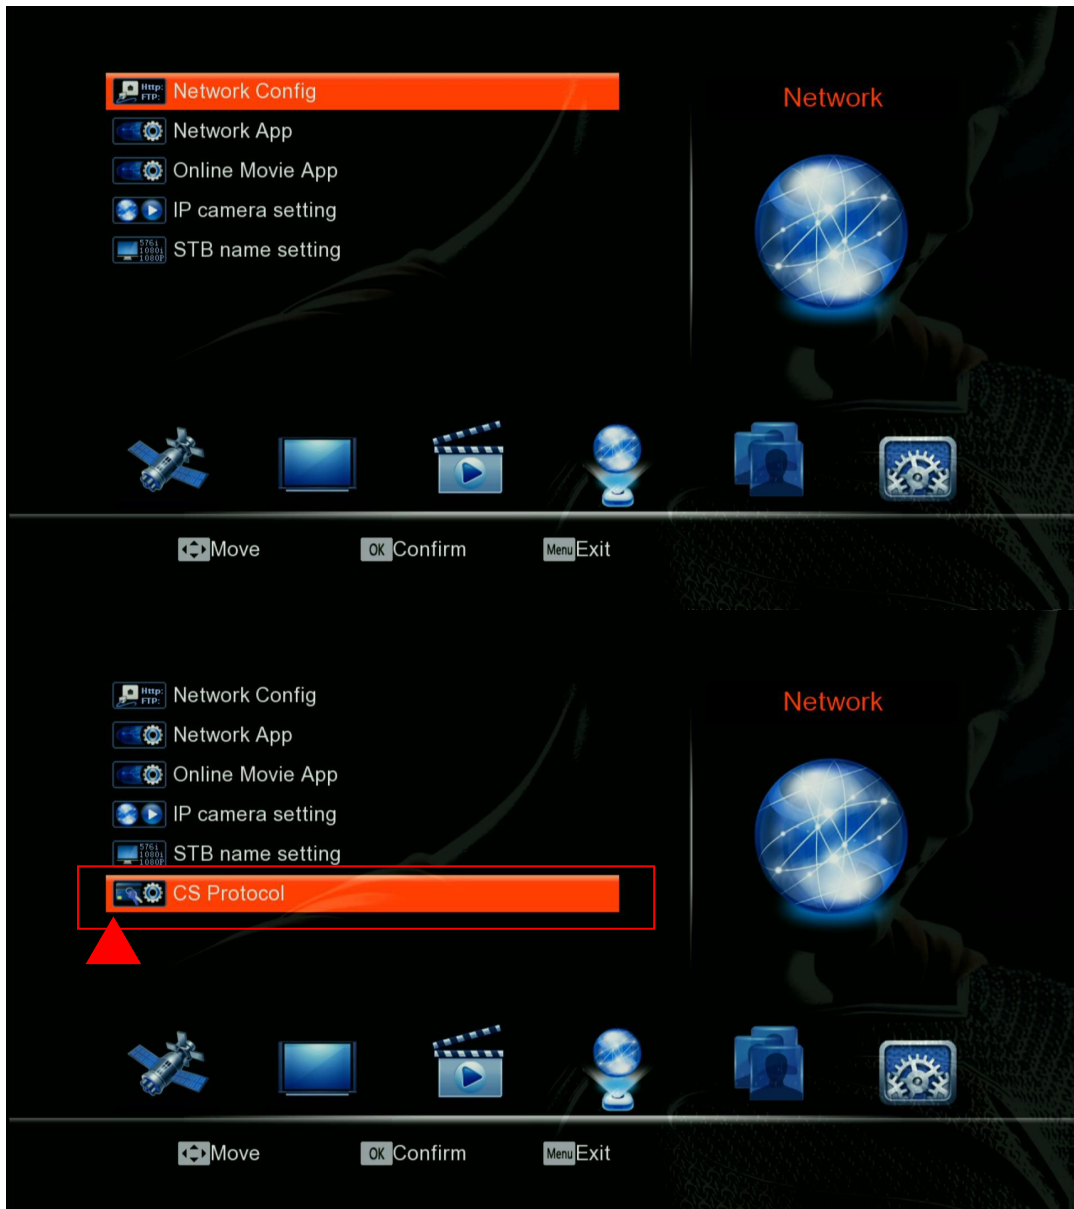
Http: FTP: Network Config
Network App
Online Movie App
IP camera setting
576i 1080i 1080P STB name setting

Network

Move
OK Confirm
Menu Exit

Http: FTP: Network Config
Network App
Online Movie App
IP camera setting
576i 1080i 1080P STB name setting
CS Protocol

Network

Move
OK Confirm
Menu Exit